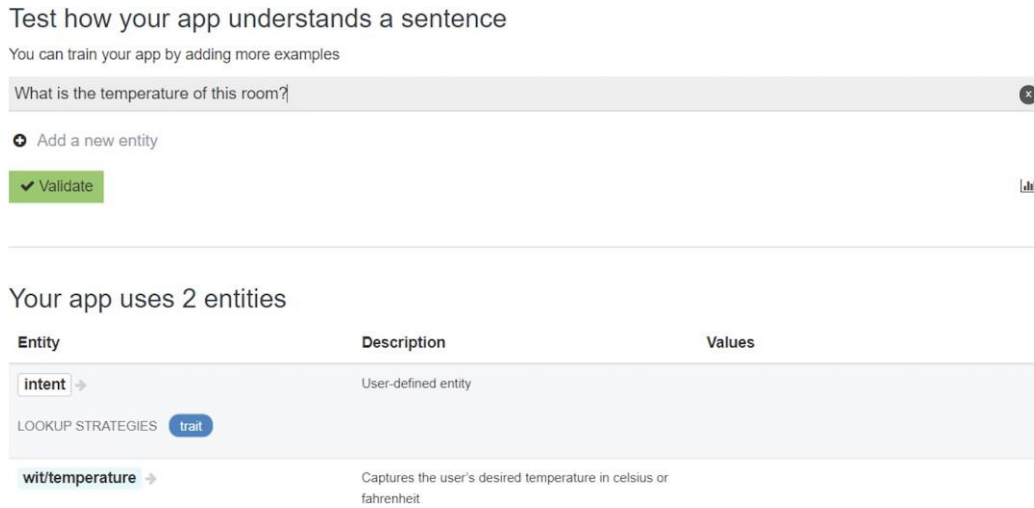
Test how your app understands a sentence

You can train your app by adding more examples

What is the temperature of this room?

Add a new entity

Validate

Your app uses 2 entities

| Entity | Description | Values |
|---|---|---|
| intent<br>LOOKUP STRATEGIES trait | User-defined entity | |
| wit/temperature | Captures the user's desired temperature in celsius or fahrenheit | |